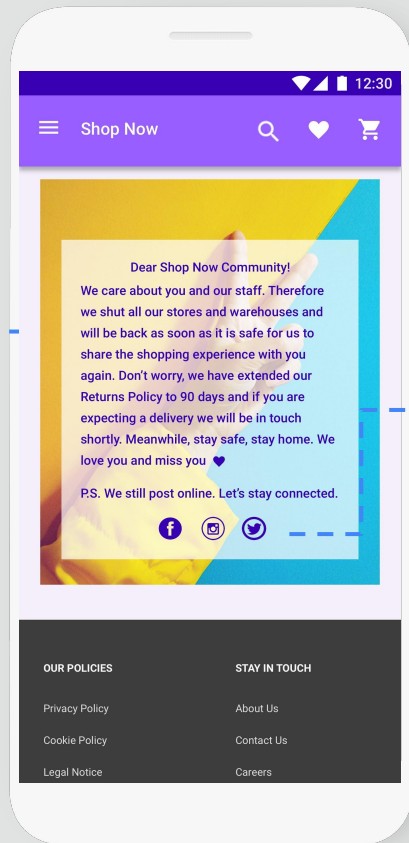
12:30

Shop Now

Dear Shop Now Community!

We care about you and our staff. Therefore we shut all our stores and warehouses and will be back as soon as it is safe for us to share the shopping experience with you again. Don't worry, we have extended our Returns Policy to 90 days and if you are expecting a delivery we will be in touch shortly. Meanwhile, stay safe, stay home. We love you and miss you

P.S. We still post online. Let's stay connected.

OUR POLICIES

Privacy Policy

Cookie Policy

Legal Notice

STAY IN TOUCH

About Us

Contact Us

Careers